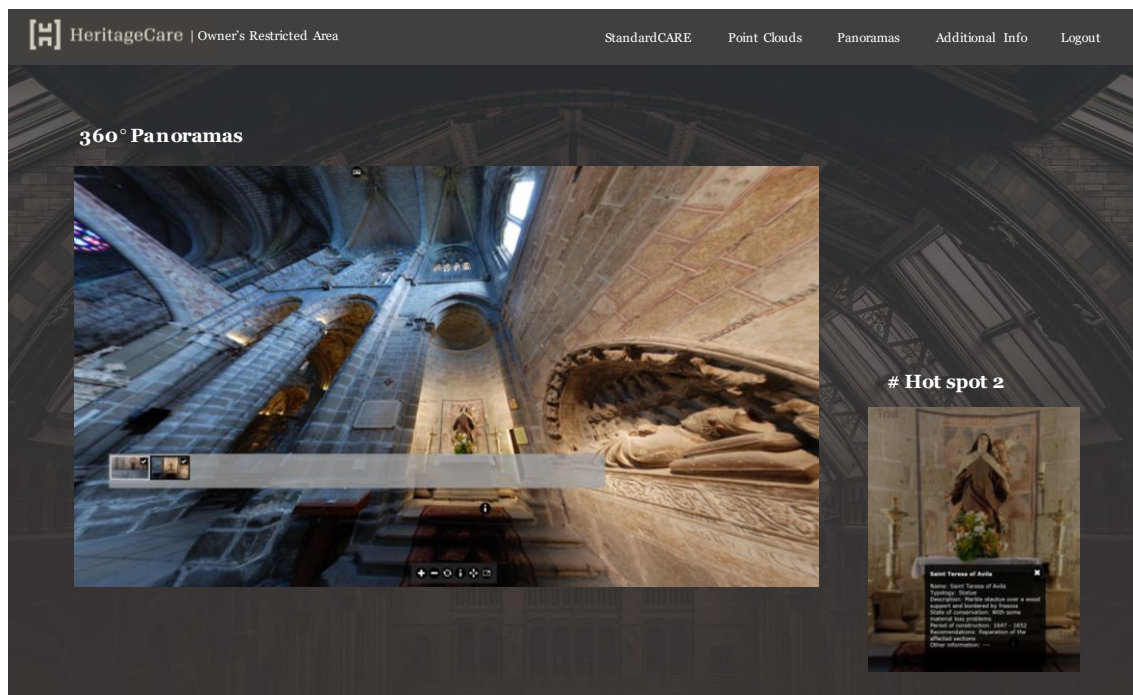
HeritageCare | Owner's Restricted Area

StandardCARE Point Clouds Panoramas Additional Info Logout

360° Panoramas

# Hot spot 2

Saint Teresa of Avila

Name: Saint Teresa of Avila
Typology: Statue
Description: Marble statue over a wood support and bordered by freezes
State of conservation: With some material loss problems
Period of construction: 1647 - 1652
Recomendations: Reparation of the affected sections
Other information: ---